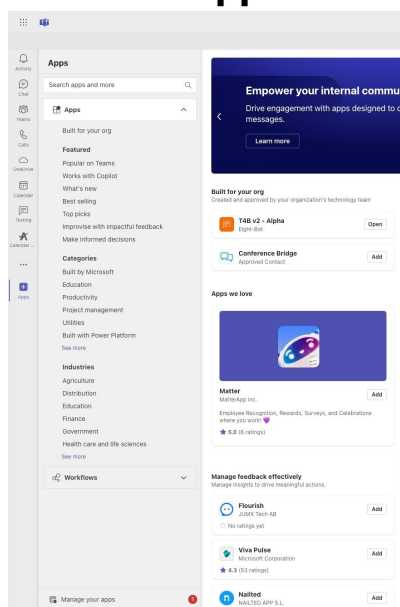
Activity
Chat
Teams
Calls
OneDrive
Calendar
Booking
Calendar ...
...
Apps

Apps
Search apps and more
Apps
Built for your org
Featured
Popular on Teams
Works with Copilot
What's new
Best selling
Top picks
Improvise with impactful feedback
Make informed decisions
Categories
Built by Microsoft
Education
Productivity
Project management
Utilities
Built with Power Platform
See more
Industries
Agriculture
Distribution
Education
Finance
Government
Health care and life sciences
See more
Workflows
Manage your apps 1

Empower your internal commu
Drive engagement with apps designed to c messages.
Learn more

Built for your org
Created and approved by your organization's technology team
T4B v2 - Alpha
Eight-Bot
Open
Conference Bridge
Approved Contact
Add

Apps we love
Matter
MatterApp Inc.
Add
Employee Recognition, Rewards, Surveys, and Celebrations where you work! 💜
★ 5.0 (6 ratings)

Manage feedback effectively
Manage insights to drive meaningful actions.
Flourish
JUMX Tech AB
Add
No ratings yet
Viva Pulse
Microsoft Corporation
Add
★ 4.3 (53 ratings)
Nailted
NAILTED APP S.L.
Add